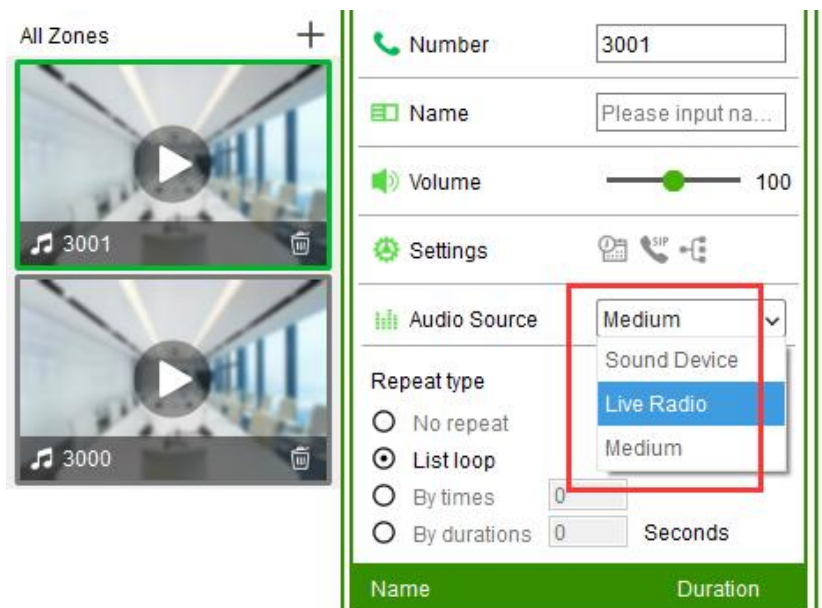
All Zones +

3001

3000

Number 3001

Name Please input na...

Volume 100

Settings

Audio Source Medium

Sound Device
Live Radio
Medium

Repeat type
No repeat
List loop
By times 0
By durations 0 Seconds

Name Duration